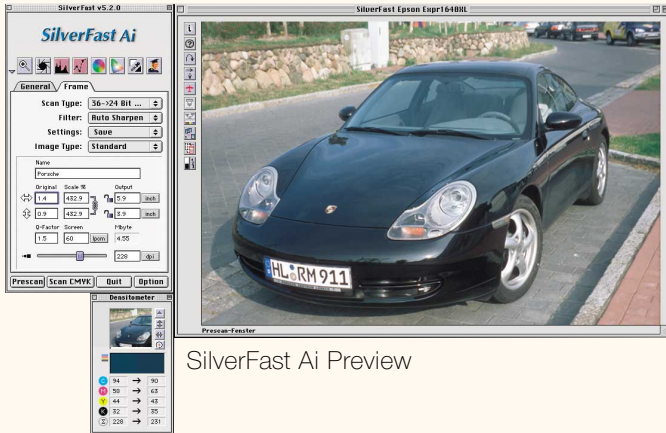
SilverFast v5.2.0

SilverFast Ai

General Frame

Scan Type: 36->24 Bit ...

Filter: Auto Sharpen

Settings: Save

Image Type: Standard

Name

Porsche

Original Scale % Output

1.4 432.9 5.9 inch

0.9 432.9 3.9 inch

Q-Factor Screen Mbyte

1.5 60 lpcm 4.55

228 dpi

Prescan Scan CMYK Quit Option

Densitometer

C 94 → 90

M 59 → 63

Y 44 → 43

K 32 → 35

Σ 228 → 231

SilverFast Epson Expr1640XL

HL RM 911

Prescan-Fenster

SilverFast Ai Preview